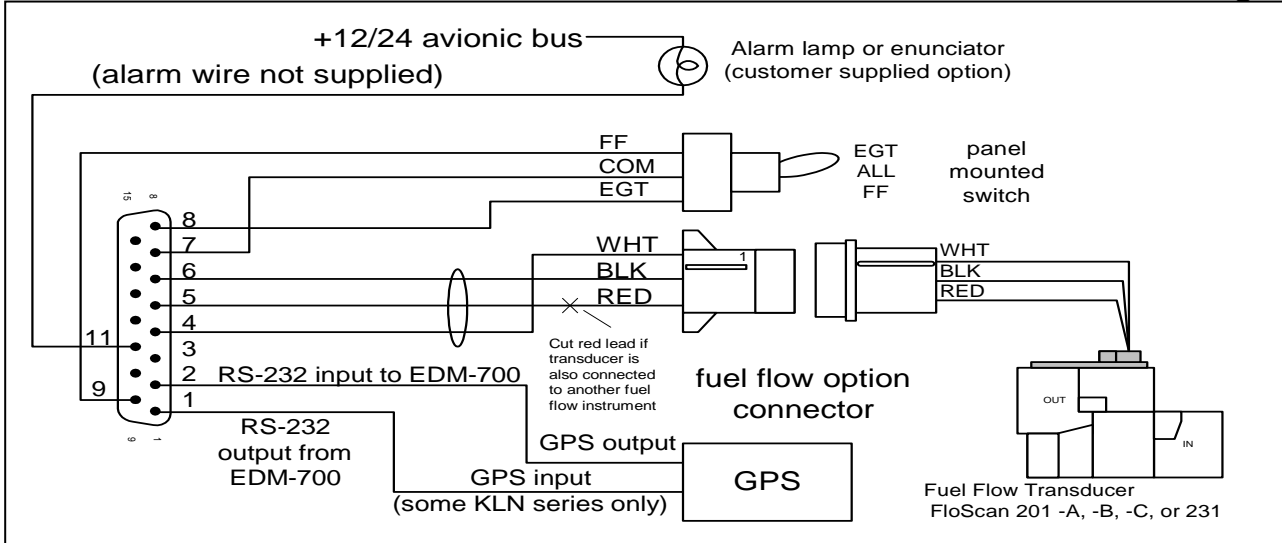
+12/24 avionic bus
(alarm wire not supplied)
Alarm lamp or enunciator (customer supplied option)

FF
COM
EGT
EGT
ALL
FF
panel mounted switch

15
8
8
7
6
5
4
11
3
2
9
1
9
1

WHT
BLK
RED
1
WHT
BLK
RED

Cut red lead if transducer is also connected to another fuel flow instrument

RS-232 input to EDM-700
fuel flow option connector
RS-232 output from EDM-700
GPS output
GPS input
(some KLN series only)
GPS

OUT
IN
Fuel Flow Transducer
FloScan 201 -A, -B, -C, or 231